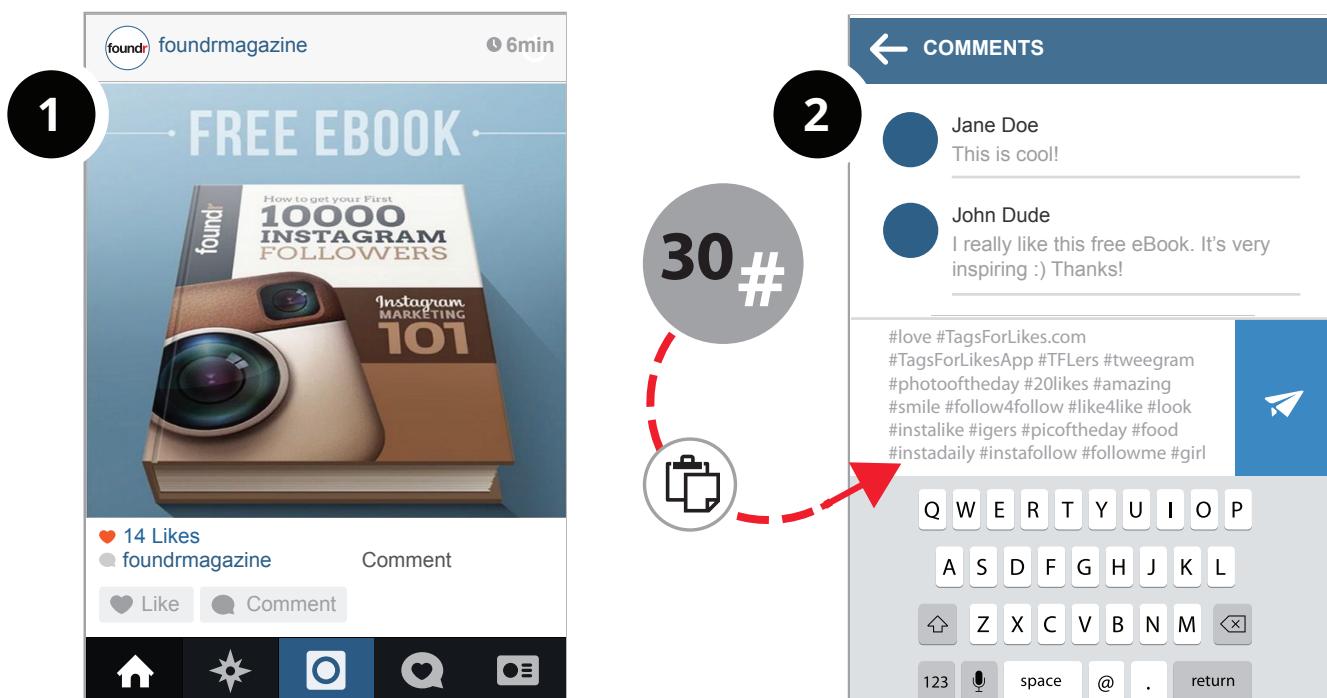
foundr foundrmagazine 6min

1

FREE EBOOK

foundr

How to get your First
10000
INSTAGRAM
FOLLOWERS

Instagram
MARKETING
101

14 Likes
foundrmagazine Comment

Like Comment

30#

2

COMMENTS

Jane Doe
This is cool!

John Dude
I really like this free eBook. It's very inspiring :) Thanks!

#love #TagsForLikes.com #TagsForLikesApp #TFLers #tweegram #photooftheday #20likes #amazing #smile #follow4follow #like4like #look #instalike #igers #picoftheday #food #instadaily #instafollow #followme #girl

Q W E R T Y U I O P
A S D F G H J K L
Z X C V B N M
123 space @ . return